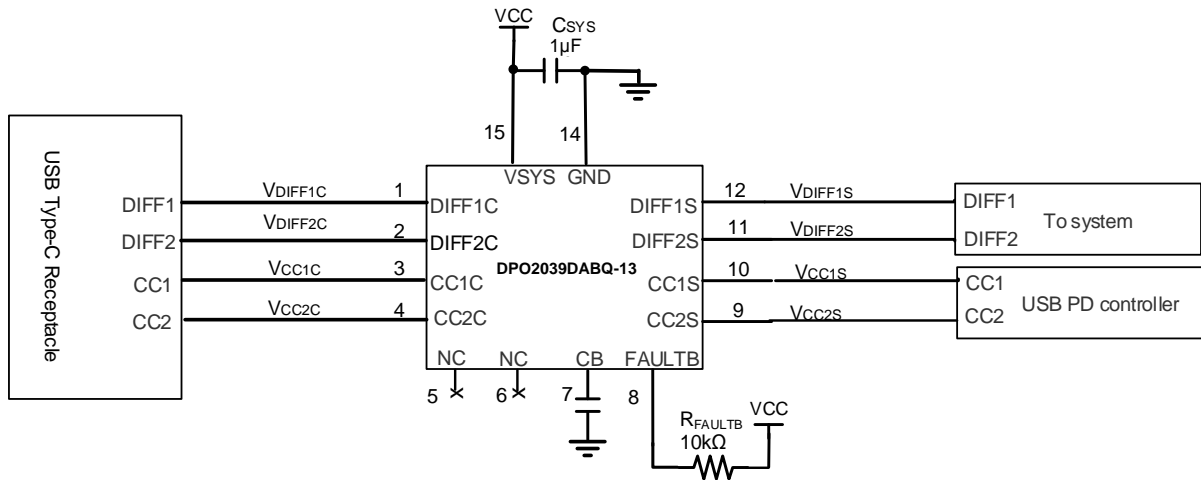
VCC
$C_{SYS}$
1µF
15
14
VSYS GND
USB Type-C Receptacle
DIFF1
DIFF2
CC1
CC2
$V_{DIFF1C}$
$V_{DIFF2C}$
$V_{CC1C}$
$V_{CC2C}$
1
2
3
4
DIFF1C
DIFF2C
CC1C
CC2C
DPO2039DABQ-13
DIFF1S
DIFF2S
CC1S
CC2S
12
11
10
9
$V_{DIFF1S}$
$V_{DIFF2S}$
$V_{CC1S}$
$V_{CC2S}$
DIFF1
DIFF2
To system
CC1
CC2
USB PD controller
NC
NC
CB
FAULTB
5
6
7
8
$R_{FAULTB}$
10kΩ
VCC